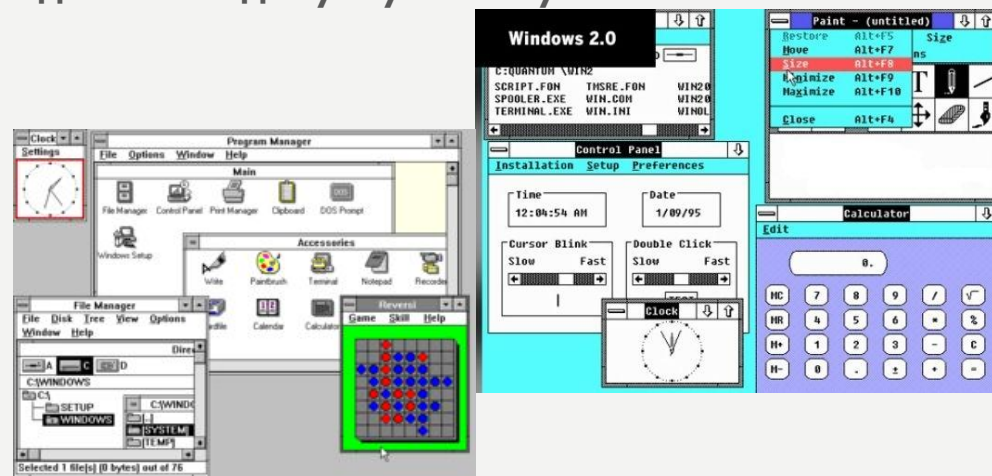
Clock
Settings
Program Manager
File Options Window Help
Main
File Manager
Control Panel
Print Manager
Clipboard
DOS Prompt
Windows Setup
Accessories
Write
Paintbrush
Terminal
Notepad
Recorder
Cardfile
Calendar
Calculator
File Manager
File Disk Tree View Options Window Help
Direc
A C D
C:\WINDOWS
C:\
SETUP
WINDOWS
C:\WINDO
[..]
[SYSTEM]
[TEMP]
Selected 1 file(s) (0 bytes) out of 76
Reversi
Game Skill Help

Windows 2.0
C:QUANTUM \WIN2
SCRIPT.FON THSRE.FON WIN20
SPOOLER.EXE WIN.COM WIN20
TERMINAL.EXE WIN.INI WINOL
Paint - (untitled)
Restore Alt+F5
Move Alt+F7
Size Alt+F8
Minimize Alt+F9
Maximize Alt+F10
Close Alt+F4
Size
ns
Control Panel
Installation Setup Preferences
Time
12:04:54 AM
Date
1/09/95
Cursor Blink
Slow Fast
Double Click
Slow Fast
Clock
Calculator
Edit
0.
MC 7 8 9 / √
MR 4 5 6 * %
M+ 1 2 3 - C
M- 0 . ± + =